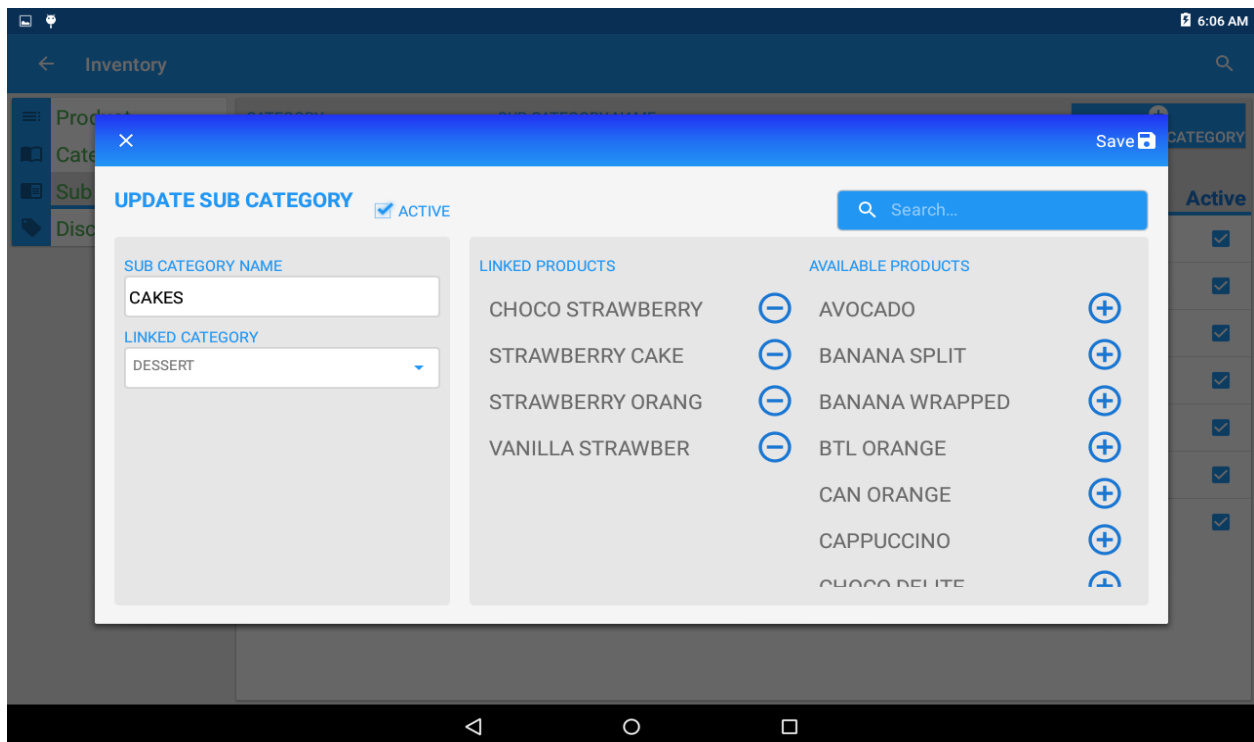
6:06 AM

Inventory

Prod
Cate
Sub
Disc

CATEGORY

Active

Save

UPDATE SUB CATEGORY
ACTIVE

Search...

SUB CATEGORY NAME
CAKES
LINKED CATEGORY
DESSERT

LINKED PRODUCTS
CHOCO STRAWBERRY
STRAWBERRY CAKE
STRAWBERRY ORANG
VANILLA STRAWBER

AVAILABLE PRODUCTS
AVOCADO
BANANA SPLIT
BANANA WRAPPED
BTL ORANGE
CAN ORANGE
CAPPUCCINO
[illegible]